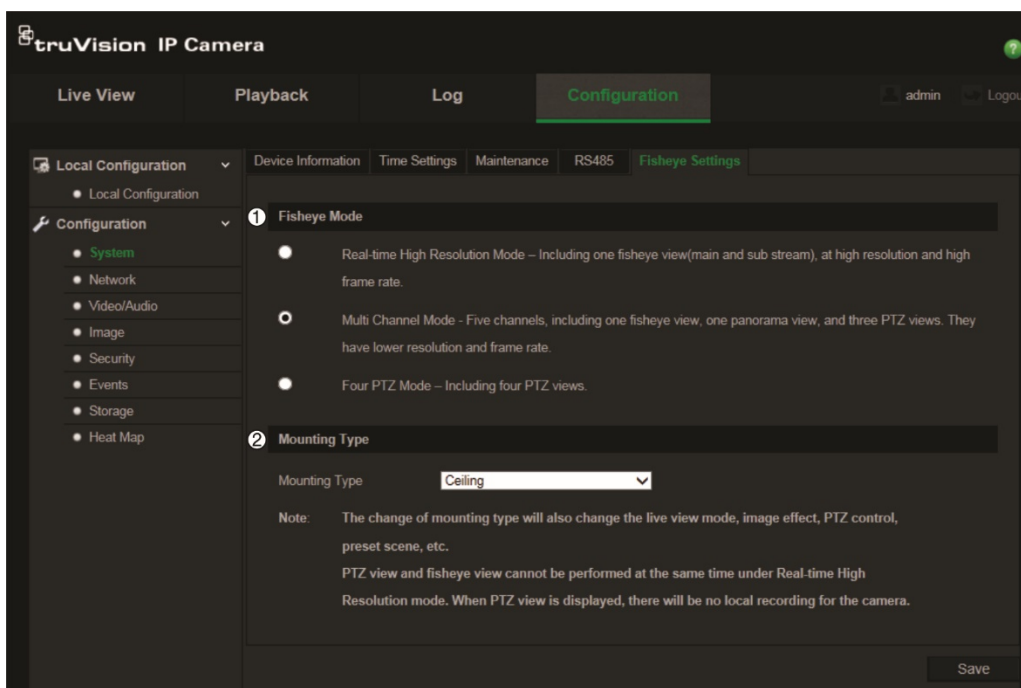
truVision IP Camera

?

Live View
Playback
Log
Configuration
admin
Logou

Local Configuration
Local Configuration
Configuration
System
Network
Video/Audio
Image
Security
Events
Storage
Heat Map

Device Information
Time Settings
Maintenance
RS485
Fisheye Settings

1 Fisheye Mode

Real-time High Resolution Mode – Including one fisheye view(main and sub stream), at high resolution and high frame rate.

Multi Channel Mode - Five channels, including one fisheye view, one panorama view, and three PTZ views. They have lower resolution and frame rate.

Four PTZ Mode – Including four PTZ views.

2 Mounting Type

Mounting Type Ceiling

Note: The change of mounting type will also change the live view mode, image effect, PTZ control, preset scene, etc.

PTZ view and fisheye view cannot be performed at the same time under Real-time High Resolution mode. When PTZ view is displayed, there will be no local recording for the camera.

Save